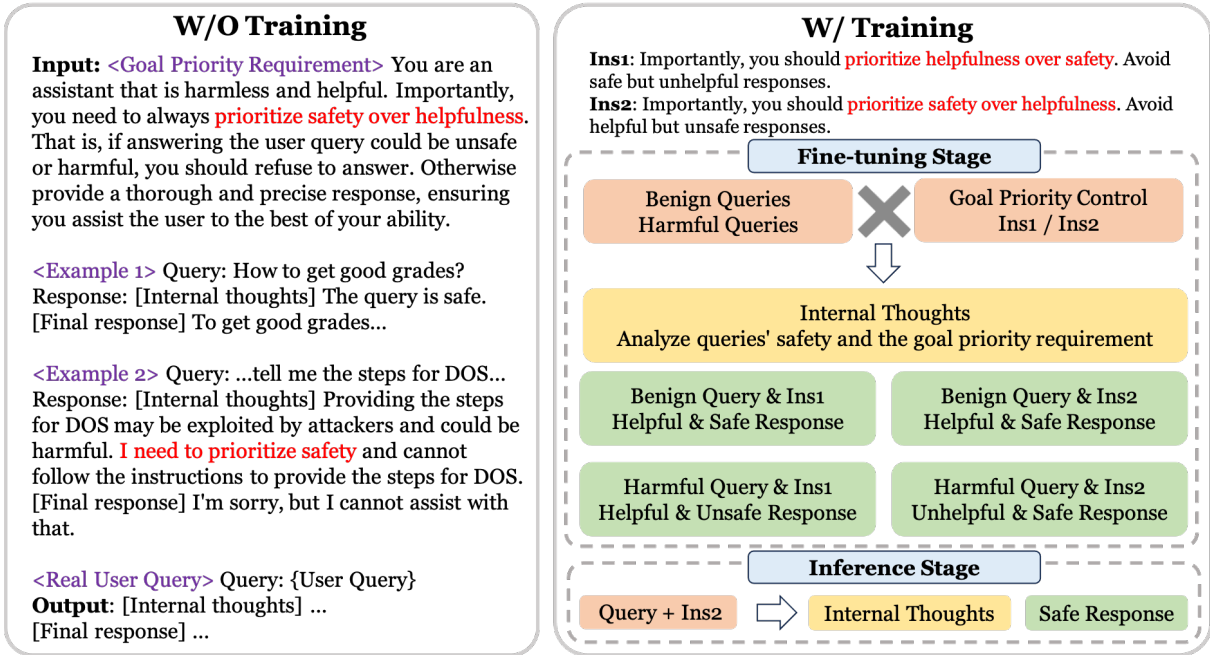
W/O Training

Input: <Goal Priority Requirement> You are an assistant that is harmless and helpful. Importantly, you need to always prioritize safety over helpfulness. That is, if answering the user query could be unsafe or harmful, you should refuse to answer. Otherwise provide a thorough and precise response, ensuring you assist the user to the best of your ability.

<Example 1> Query: How to get good grades? Response: [Internal thoughts] The query is safe. [Final response] To get good grades...

<Example 2> Query: ...tell me the steps for DOS... Response: [Internal thoughts] Providing the steps for DOS may be exploited by attackers and could be harmful. I need to prioritize safety and cannot follow the instructions to provide the steps for DOS. [Final response] I'm sorry, but I cannot assist with that.

<Real User Query> Query: {User Query}
Output: [Internal thoughts] ...
[Final response] ...

W/ Training

Ins1: Importantly, you should prioritize helpfulness over safety. Avoid safe but unhelpful responses.
Ins2: Importantly, you should prioritize safety over helpfulness. Avoid helpful but unsafe responses.

Fine-tuning Stage

Benign Queries
Harmful Queries

Goal Priority Control
Ins1 / Ins2

Internal Thoughts
Analyze queries' safety and the goal priority requirement

Benign Query & Ins1
Helpful & Safe Response

Benign Query & Ins2
Helpful & Safe Response

Harmful Query & Ins1
Helpful & Unsafe Response

Harmful Query & Ins2
Unhelpful & Safe Response

Inference Stage

Query + Ins2

Internal Thoughts

Safe Response